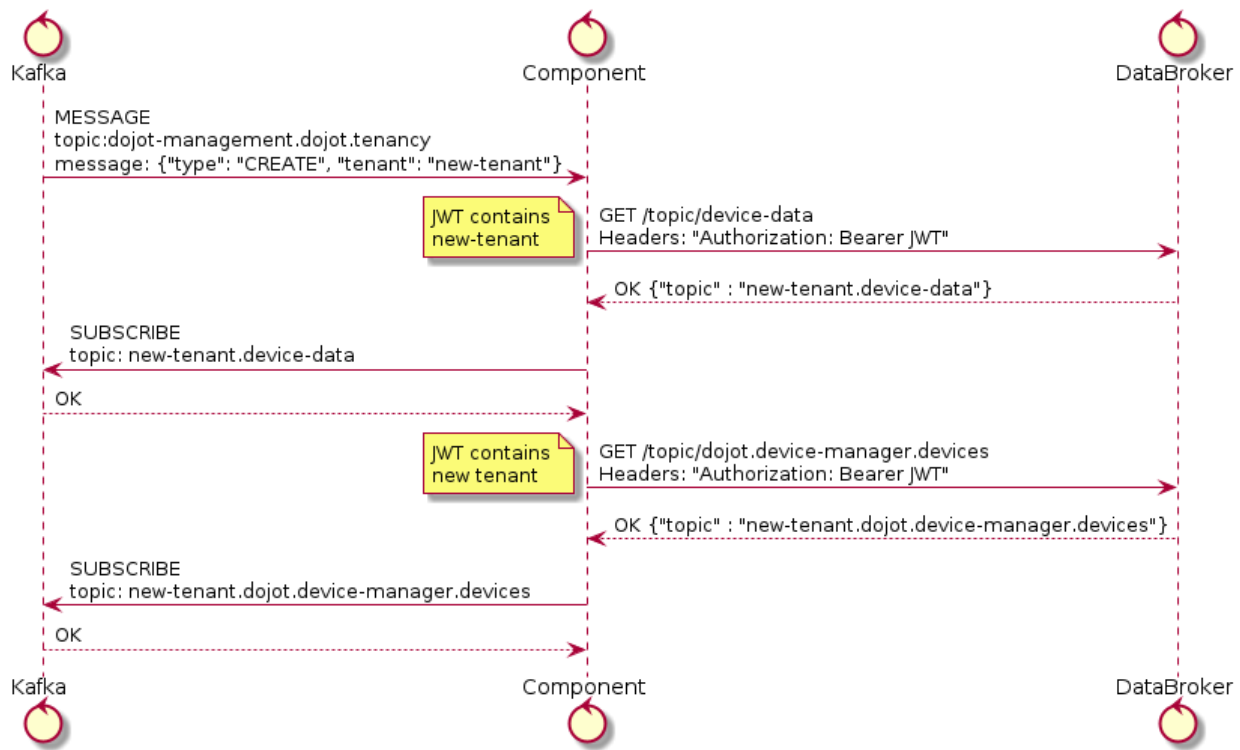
Kafka
Component
DataBroker

MESSAGE
topic:dojot-management.dojot.tenancy
message: {"type": "CREATE", "tenant": "new-tenant"}

JWT contains
new-tenant

GET /topic/device-data
Headers: "Authorization: Bearer JWT"

OK {"topic" : "new-tenant.device-data"}

SUBSCRIBE
topic: new-tenant.device-data

OK

JWT contains
new tenant

GET /topic/dojot.device-manager.devices
Headers: "Authorization: Bearer JWT"

OK {"topic" : "new-tenant.dojot.device-manager.devices"}

SUBSCRIBE
topic: new-tenant.dojot.device-manager.devices

OK

Kafka
Component
DataBroker